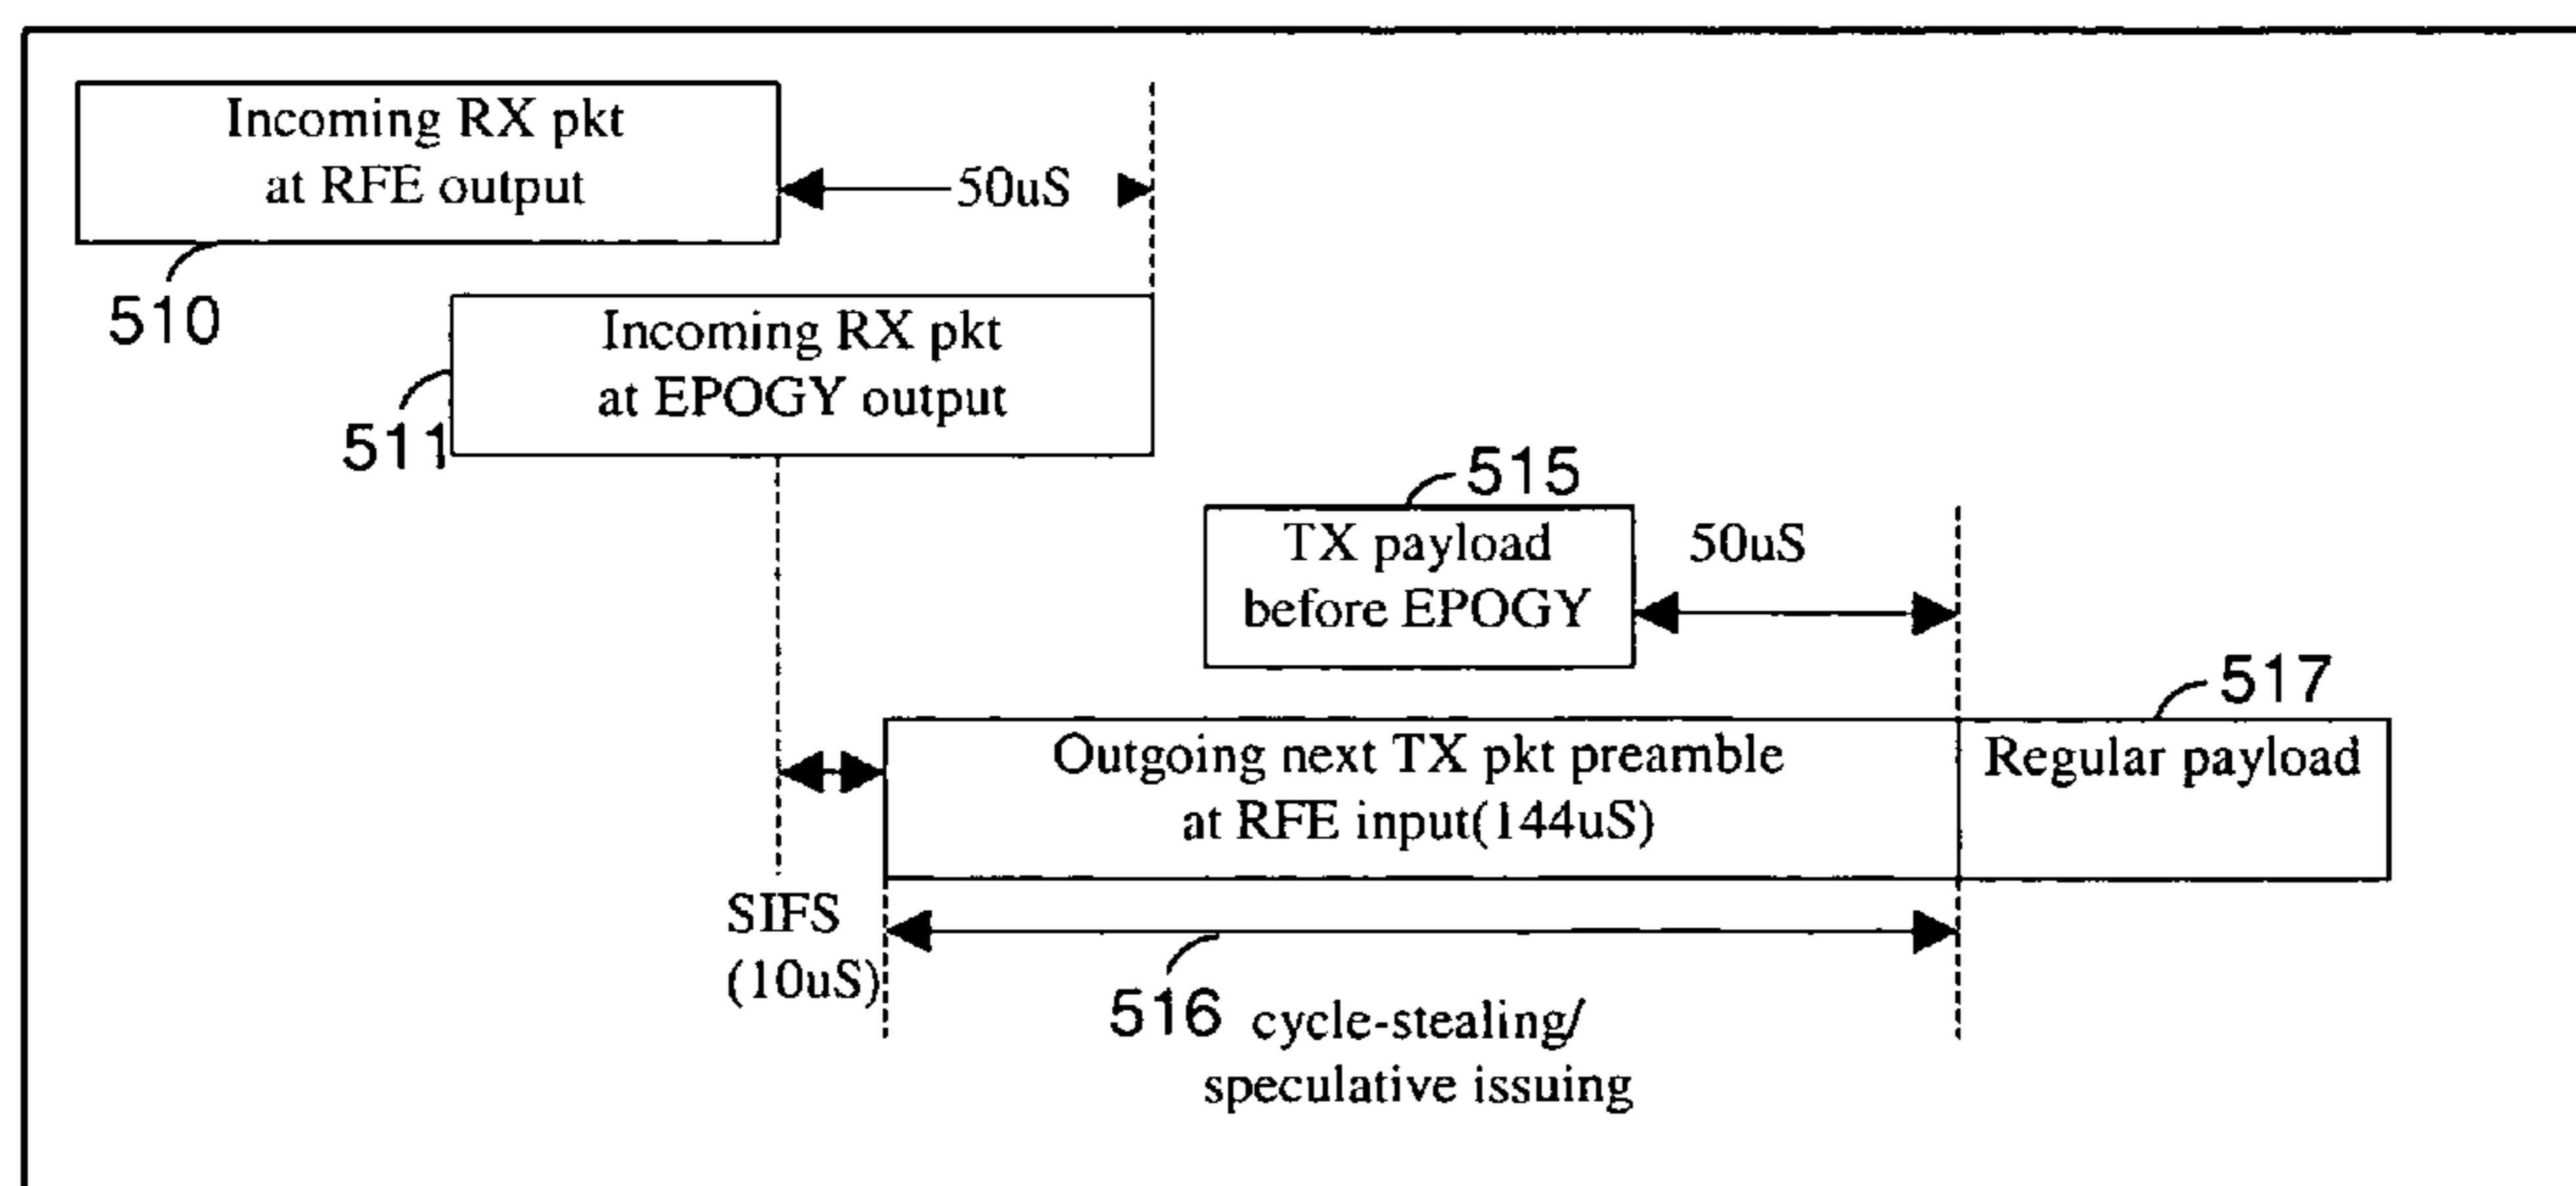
Incoming RX pkt at RFE output

50uS

510

Incoming RX pkt at EPOGY output

511

515

TX payload before EPOGY

50uS

517

Outgoing next TX pkt preamble at RFE input(144uS)

Regular payload

SIFS (10uS)

516 cycle-stealing/ speculative issuing